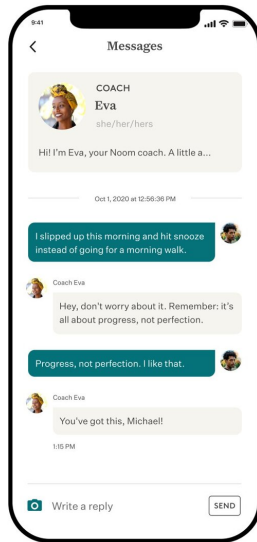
9:41

<

Messages

COACH

Eva

she/her/hers

Hi! I'm Eva, your Noom coach. A little a...

Oct 1, 2020 at 12:56:36 PM

I slipped up this morning and hit snooze instead of going for a morning walk.

Coach Eva

Hey, don't worry about it. Remember: it's all about progress, not perfection.

Progress, not perfection. I like that.

Coach Eva

You've got this, Michael!

1:15 PM

Write a reply

SEND